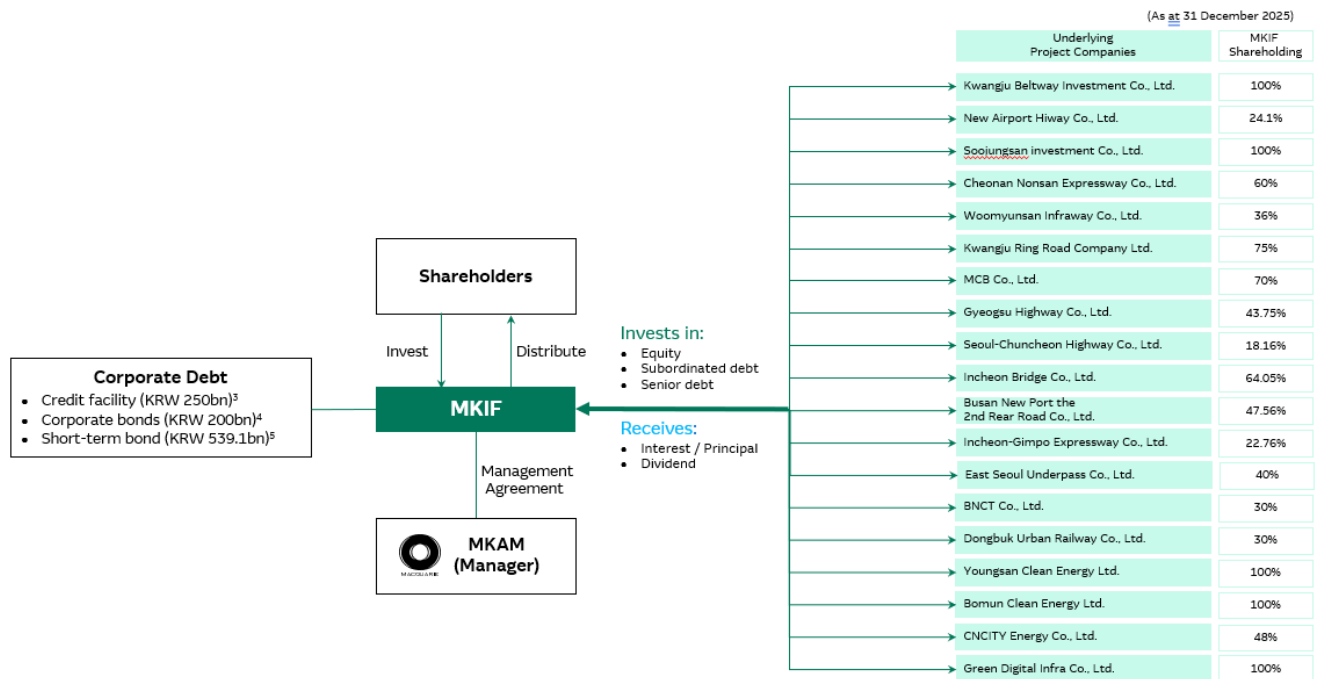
(As at 31 December 2025)

| Underlying Project Companies | MKIF Shareholding |
|---|---|
| Kwangju Beltway Investment Co., Ltd. | 100% |
| New Airport Hiway Co., Ltd. | 24.1% |
| Soojungsan investment Co., Ltd. | 100% |
| Cheonan Nonsan Expressway Co., Ltd. | 60% |
| Woomyunsan Infraway Co., Ltd. | 36% |
| Kwangju Ring Road Company Ltd. | 75% |
| MCB Co., Ltd. | 70% |
| Gyeogsu Highway Co., Ltd. | 43.75% |
| Seoul-Chuncheon Highway Co., Ltd. | 18.16% |
| Incheon Bridge Co., Ltd. | 64.05% |
| Busan New Port the 2nd Rear Road Co., Ltd. | 47.56% |
| Incheon-Gimpo Expressway Co., Ltd. | 22.76% |
| East Seoul Underpass Co., Ltd. | 40% |
| BNCT Co., Ltd. | 30% |
| Dongbuk Urban Railway Co., Ltd. | 30% |
| Youngsan Clean Energy Ltd. | 100% |
| Bomun Clean Energy Ltd. | 100% |
| CNCITY Energy Co., Ltd. | 48% |
| Green Digital Infra Co., Ltd. | 100% |

Shareholders

Invest

Distribute

Corporate Debt
• Credit facility (KRW 250bn)$^3$
• Corporate bonds (KRW 200bn)$^4$
• Short-term bond (KRW 539.1bn)$^5$

MKIF

Invests in:
• Equity
• Subordinated debt
• Senior debt

Receives:
• Interest / Principal
• Dividend

Management Agreement

MACQUARIE

MKAM (Manager)